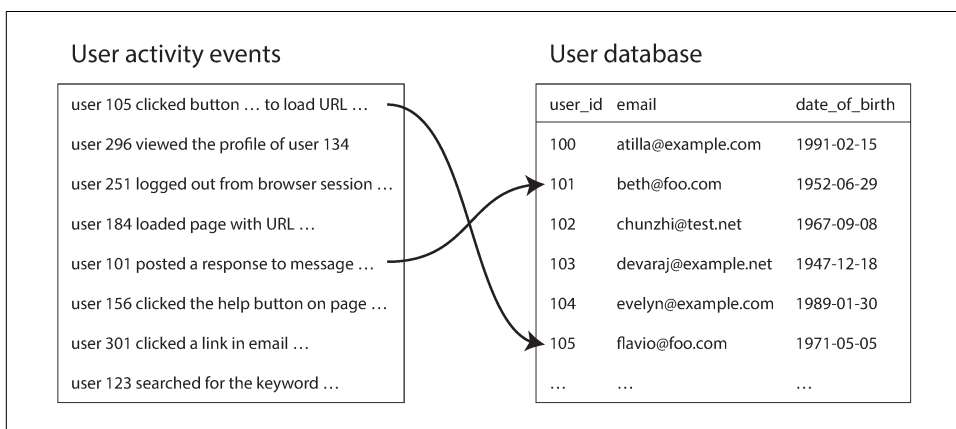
User activity events

user 105 clicked button … to load URL …

user 296 viewed the profile of user 134

user 251 logged out from browser session …

user 184 loaded page with URL …

user 101 posted a response to message …

user 156 clicked the help button on page …

user 301 clicked a link in email …

user 123 searched for the keyword …

User database

| user_id | email | date_of_birth |
|---|---|---|
| 100 | atilla@example.com | 1991-02-15 |
| 101 | beth@foo.com | 1952-06-29 |
| 102 | chunzhi@test.net | 1967-09-08 |
| 103 | devaraj@example.net | 1947-12-18 |
| 104 | evelyn@example.com | 1989-01-30 |
| 105 | flavio@foo.com | 1971-05-05 |
| … | … | … |